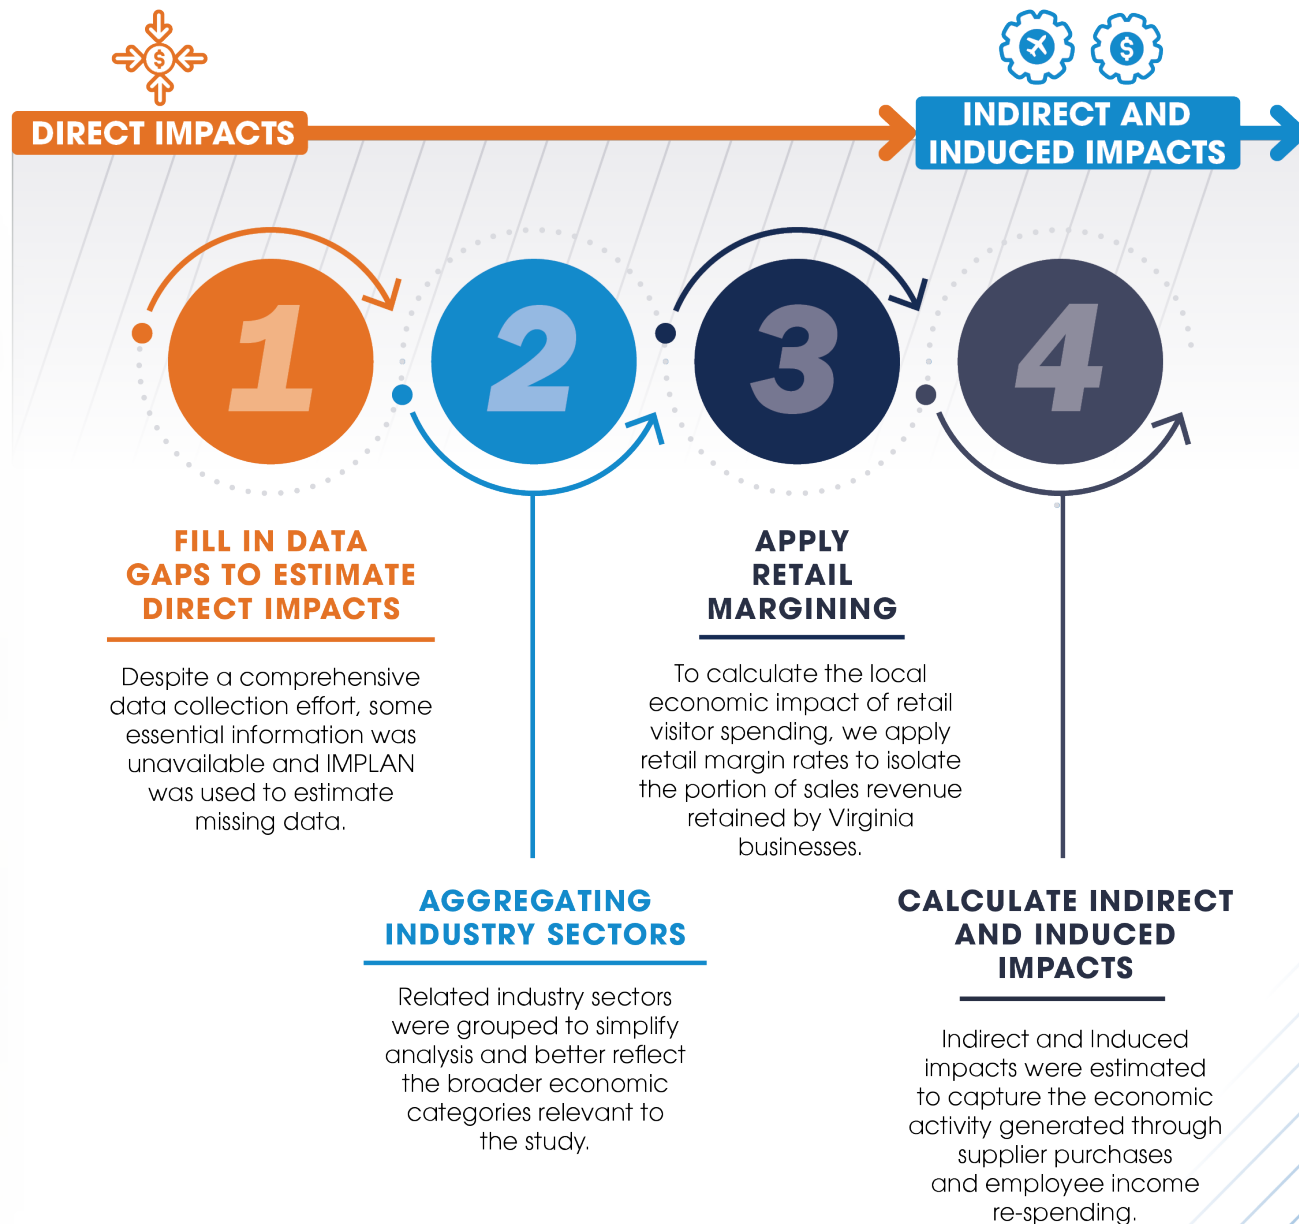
DIRECT IMPACTS

INDIRECT AND INDUCED IMPACTS

1

2

3

4

FILL IN DATA GAPS TO ESTIMATE DIRECT IMPACTS

Despite a comprehensive data collection effort, some essential information was unavailable and IMPLAN was used to estimate missing data.

APPLY RETAIL MARGINING

To calculate the local economic impact of retail visitor spending, we apply retail margin rates to isolate the portion of sales revenue retained by Virginia businesses.

AGGREGATING INDUSTRY SECTORS

Related industry sectors were grouped to simplify analysis and better reflect the broader economic categories relevant to the study.

CALCULATE INDIRECT AND INDUCED IMPACTS

Indirect and Induced impacts were estimated to capture the economic activity generated through supplier purchases and employee income re-spending.